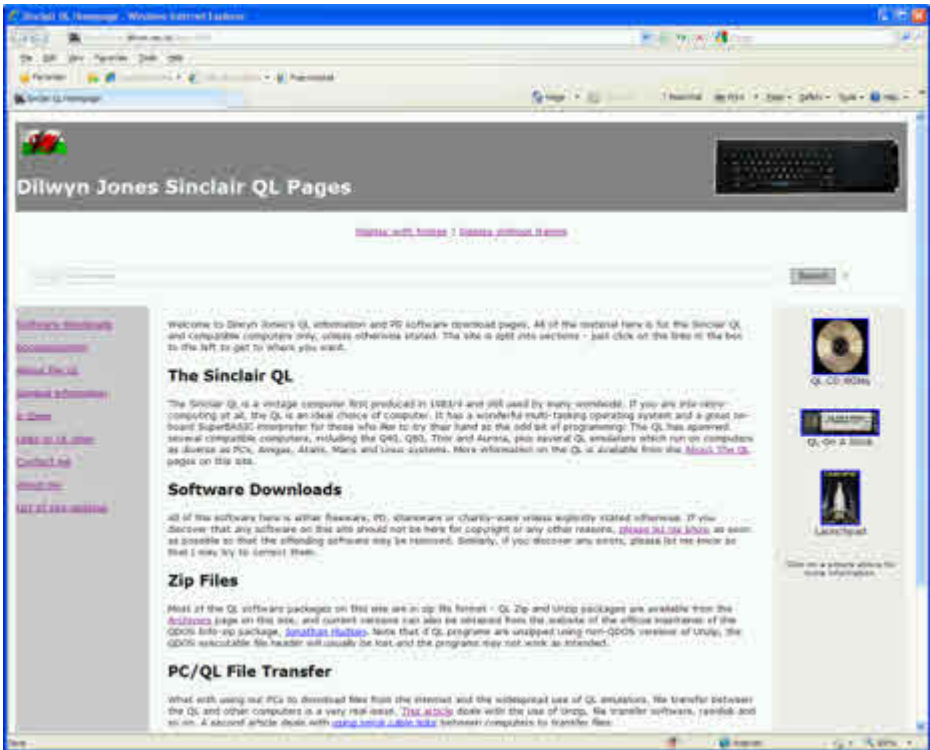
Sinclair QL Homepage - Windows Internet Explorer

Dilwyn Jones Sinclair QL Pages

Display with frames | Display without frames

Search

Software Downloads
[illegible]
About The QL
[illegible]
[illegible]
Links to QL sites
Contact Me
About Me
List of site updates

Welcome to Dilwyn Jones's QL information and PD software download pages. All of the material here is for the Sinclair QL and compatible computers only, unless otherwise stated. The site is split into sections - just click on the links in the box to the left to get to where you want.

The Sinclair QL

The Sinclair QL is a vintage computer first produced in 1983/4 and still used by many worldwide. If you are into retro-computing at all, the QL is an ideal choice of computer. It has a wonderful multi-tasking operating system and a great on-board SuperBASIC interpreter for those who like to try their hand at the odd bit of programming! The QL has spawned several compatible computers, including the Q40, Q60, Thor and Aurora, plus several QL emulators which run on computers as diverse as PCs, Amigas, Ataris, Macs and Linux systems. More information on the QL is available from the About The QL pages on this site.

Software Downloads

All of the software here is either freeware, PD, shareware or charity-ware unless explicitly stated otherwise. If you discover that any software on this site should not be here for copyright or any other reasons, please let me know as soon as possible so that the offending software may be removed. Similarly, if you discover any errors, please let me know so that I may try to correct them.

Zip Files

Most of the QL software packages on this site are in zip file format - QL Zip and Unzip packages are available from the Archivers page on this site, and current versions can also be obtained from the website of the official maintainer of the QDOS Info-zip package, Jonathan Hudson. Note that if QL programs are unzipped using non-QDOS versions of Unzip, the QDOS executable file header will usually be lost and the programs may not work as intended.

PC/QL File Transfer

What with using our PCs to download files from the internet and the widespread use of QL emulators, file transfer between the QL and other computers is a very real issue. This article deals with the use of Unzip, file transfer software, rawdisk and so on. A second article deals with using serial cable links between computers to transfer files.

QL CD-ROMs

QL-On A Stick

Launchpad

Click on a picture above for more information.